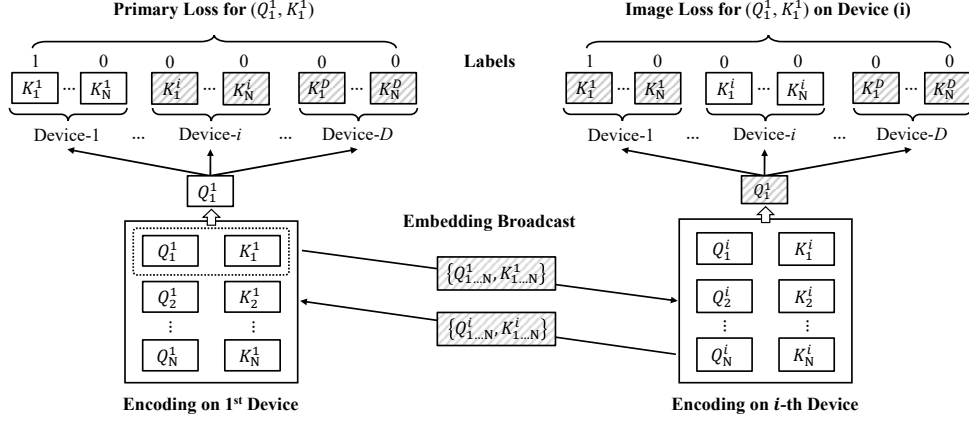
Primary Loss for $(Q_1^1, K_1^1)$

Image Loss for $(Q_1^1, K_1^1)$ on Device (i)

Labels

1 0 0 0 0 0

$K_1^1$ ... $K_N^1$ $K_1^i$ ... $K_N^i$ $K_1^D$ ... $K_N^D$

Device-1 ... Device-*i* ... Device-*D*

1 0 0 0 0 0

$K_1^1$ ... $K_N^1$ $K_1^i$ ... $K_N^i$ $K_1^D$ ... $K_N^D$

Device-1 ... Device-*i* ... Device-*D*

$Q_1^1$

$Q_1^1$

Embedding Broadcast

$Q_1^1$ $K_1^1$

$Q_2^1$ $K_2^1$

⋮ ⋮

$Q_N^1$ $K_N^1$

$\{Q_{1...N}^1, K_{1...N}^1\}$

$\{Q_{1...N}^i, K_{1...N}^i\}$

$Q_1^i$ $K_1^i$

$Q_2^i$ $K_2^i$

⋮ ⋮

$Q_N^i$ $K_N^i$

Encoding on 1st Device

Encoding on *i*-th Device